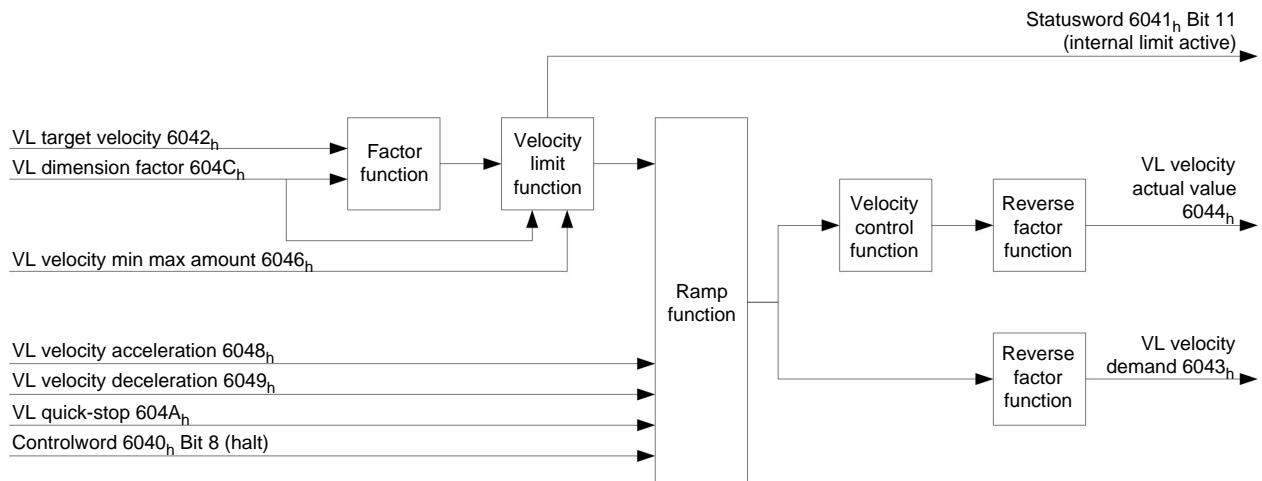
Statusword $6041_h$ Bit 11
(internal limit active)

VL target velocity $6042_h$

VL dimension factor $604C_h$

Factor function

Velocity limit function

VL velocity min max amount $6046_h$

Ramp function

VL velocity acceleration $6048_h$

VL velocity deceleration $6049_h$

VL quick-stop $604A_h$

Controlword $6040_h$ Bit 8 (halt)

Velocity control function

Reverse factor function

VL velocity actual value $6044_h$

Reverse factor function

VL velocity demand $6043_h$